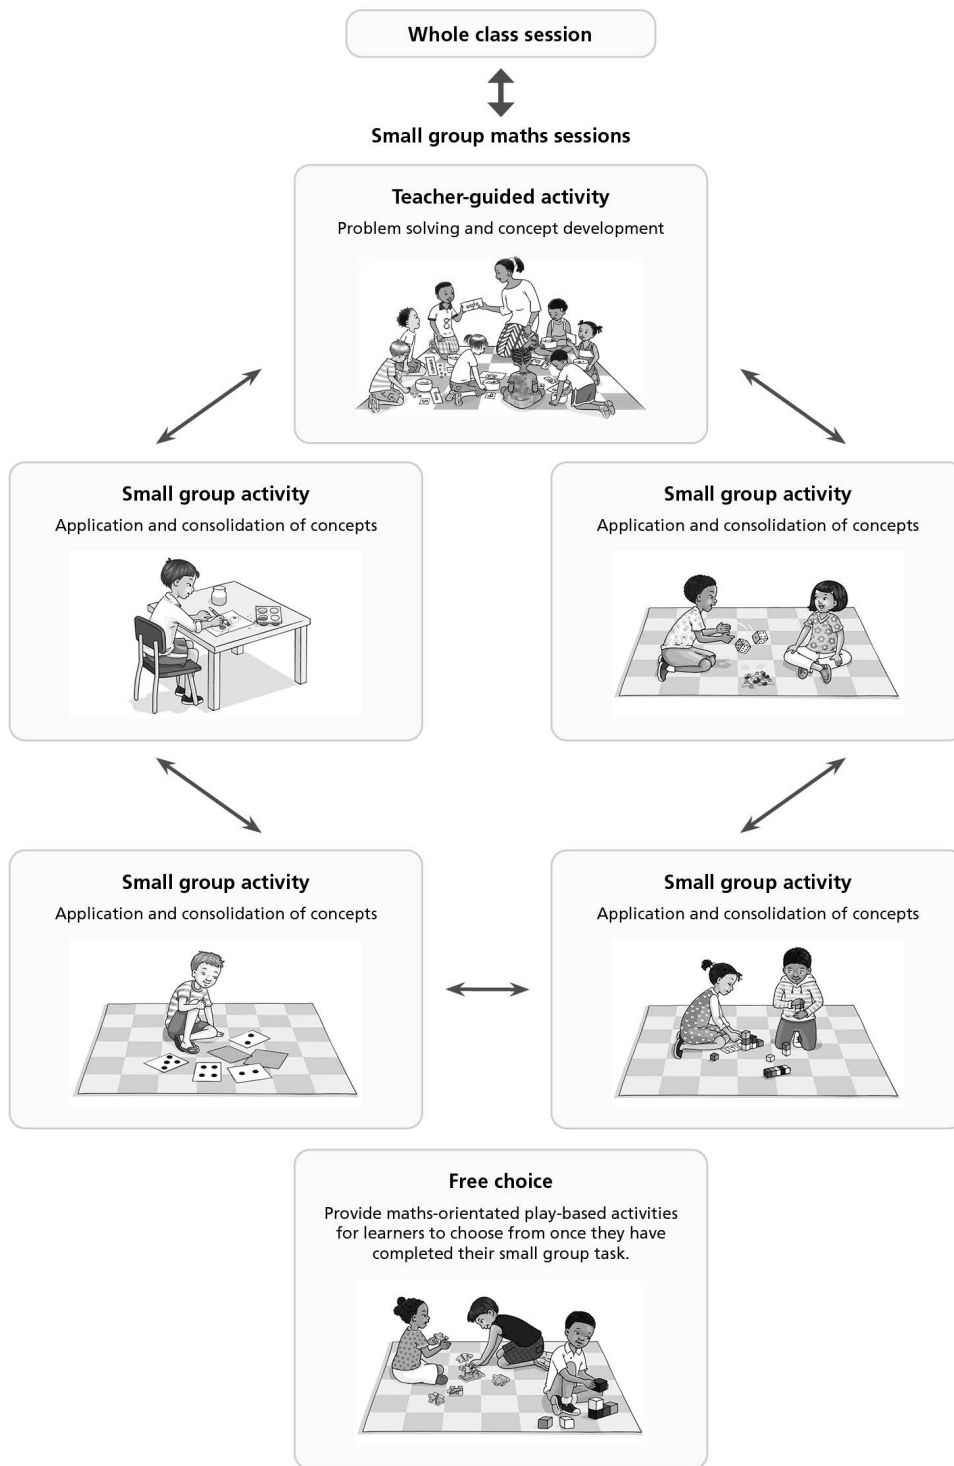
Whole class session

Small group maths sessions

Teacher-guided activity

Problem solving and concept development

Small group activity

Application and consolidation of concepts

Small group activity

Application and consolidation of concepts

Small group activity

Application and consolidation of concepts

Small group activity

Application and consolidation of concepts

Free choice

Provide maths-orientated play-based activities for learners to choose from once they have completed their small group task.